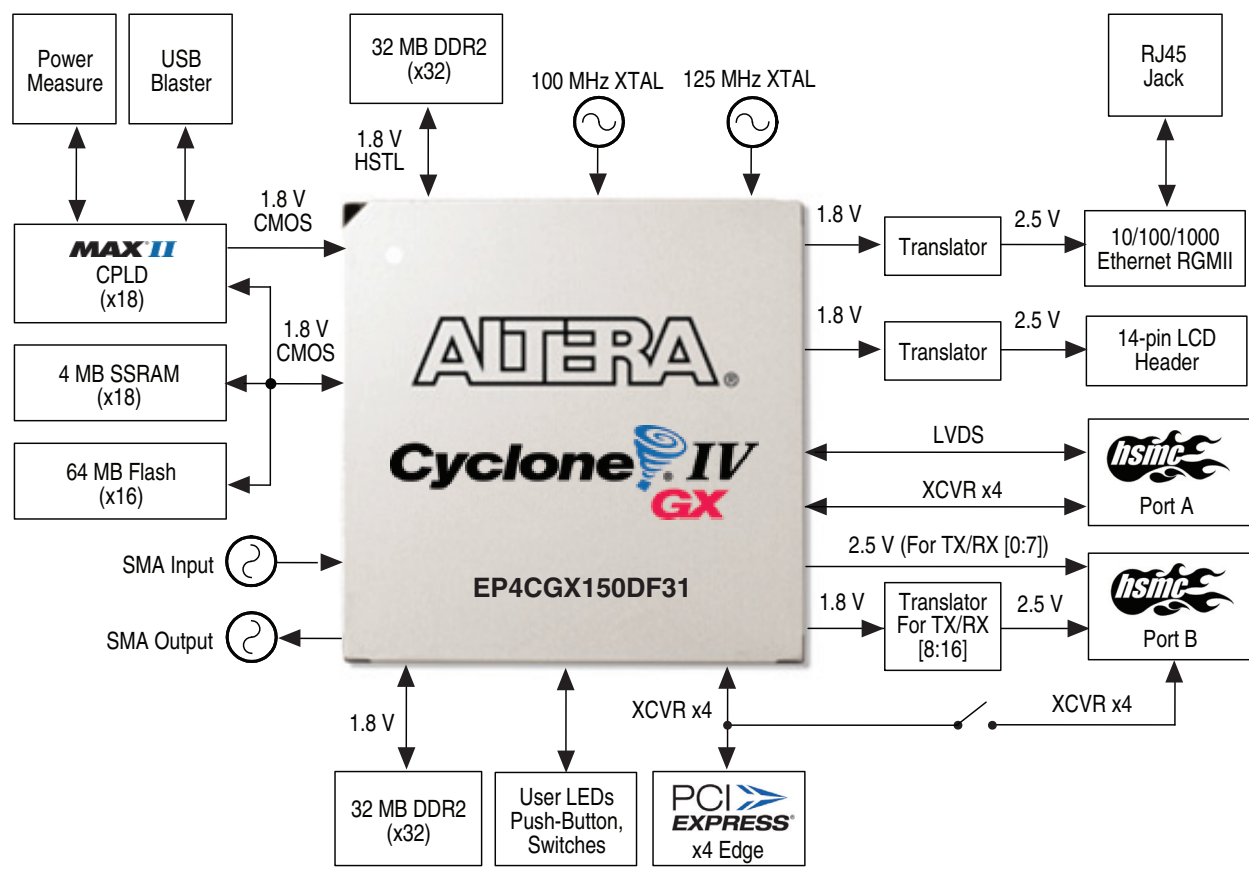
Power Measure

USB Blaster

32 MB DDR2 (x32)

100 MHz XTAL

125 MHz XTAL

RJ45 Jack

1.8 V HSTL

1.8 V CMOS

MAX II CPLD (x18)

1.8 V

Translator

2.5 V

10/100/1000 Ethernet RGMII

ALTERA®

1.8 V CMOS

1.8 V

Translator

2.5 V

14-pin LCD Header

4 MB SSRAM (x18)

Cyclone IV GX

LVDS

hsmc

64 MB Flash (x16)

XCVR x4

Port A

SMA Input

2.5 V (For TX/RX [0:7])

EP4CGX150DF31

hsmc

1.8 V

Translator For TX/RX [8:16]

2.5 V

SMA Output

Port B

XCVR x4

XCVR x4

1.8 V

32 MB DDR2 (x32)

User LEDs Push-Button, Switches

PCI EXPRESS® x4 Edge